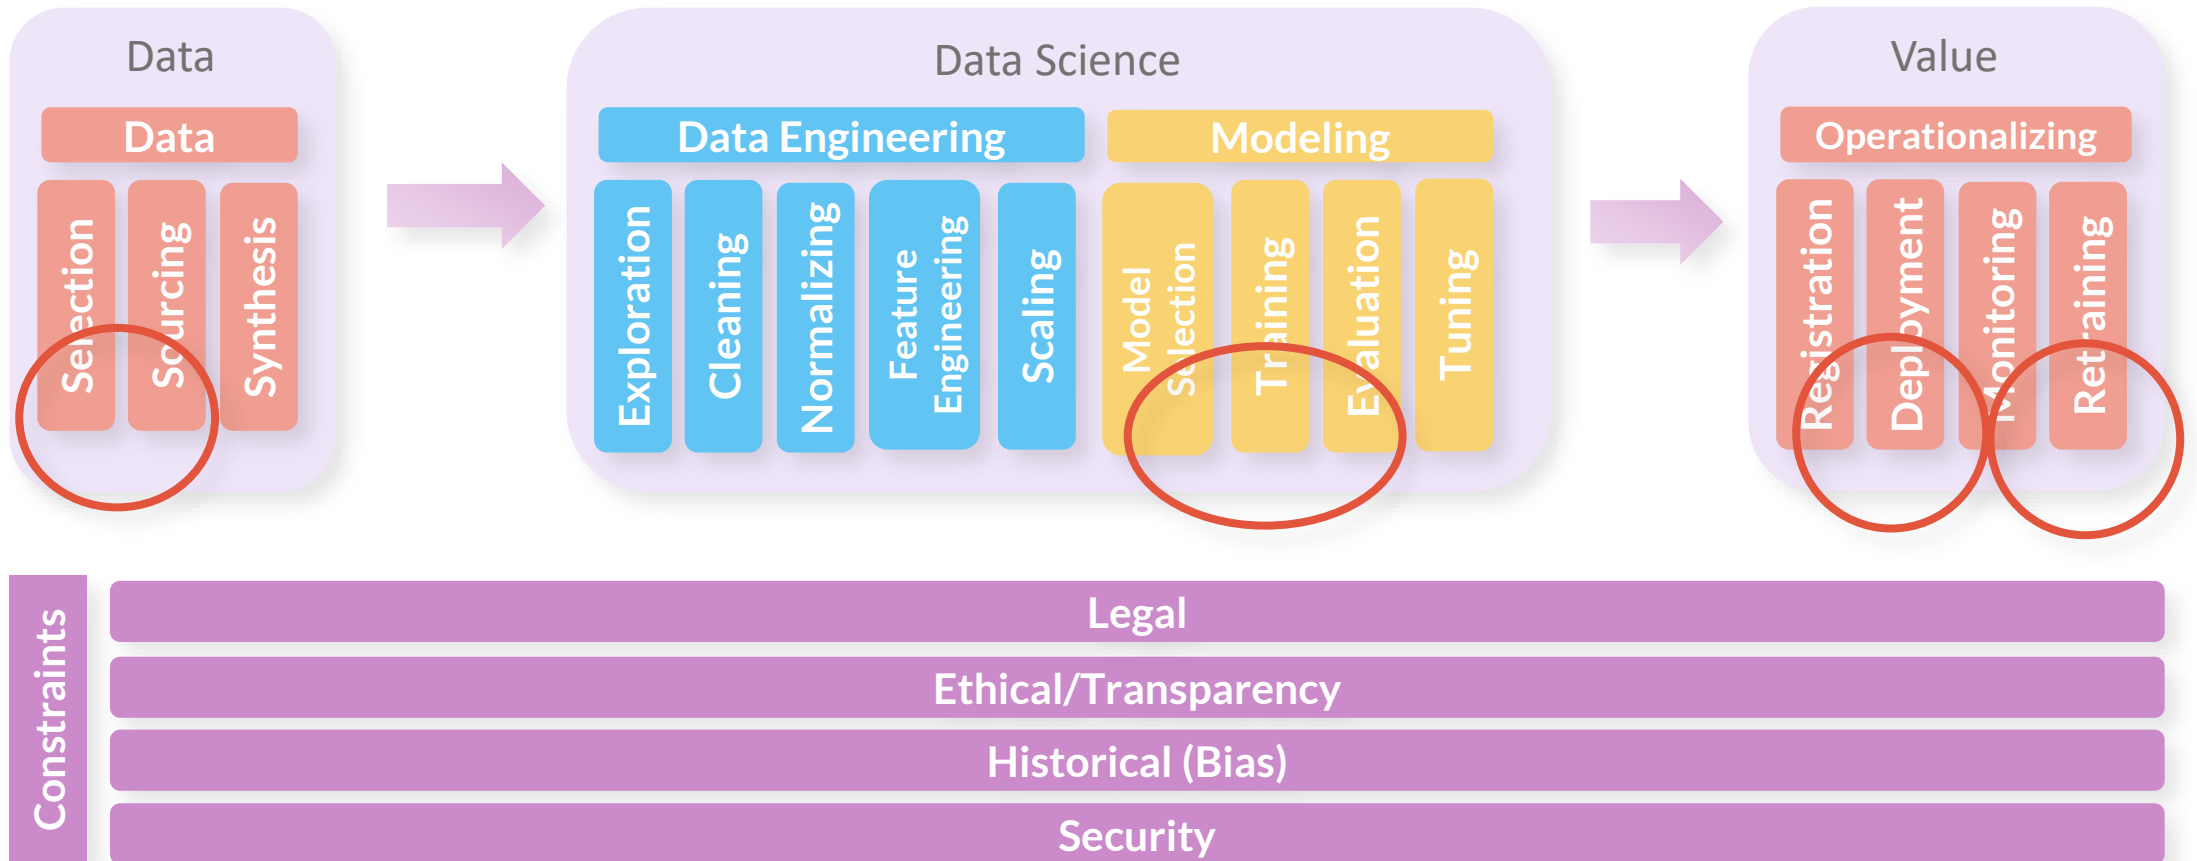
Data

Data

Selection

Sourcing

Synthesis

Data Science

Data Engineering

Exploration

Cleaning

Normalizing

Feature Engineering

Scaling

Modeling

Model Selection

Training

Evaluation

Tuning

Value

Operationalizing

Registration

Deployment

Monitoring

Retraining

Constraints

Legal

Ethical/Transparency

Historical (Bias)

Security